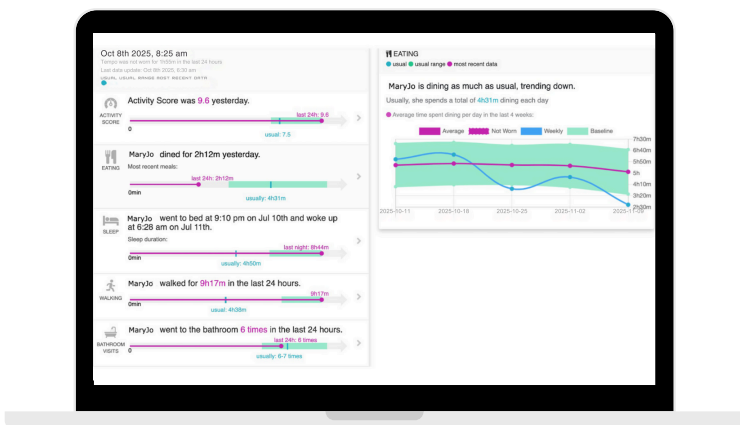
Oct 8th 2025, 8:25 am
Tempo was not worn for 1h55m in the last 24 hours
Last data update: Oct 8th 2025, 6:30 am
USUAL USUAL RANGE MOST RECENT DATA

ACTIVITY SCORE
Activity Score was 9.6 yesterday.
last 24h: 9.6
0
usual: 7.5

EATING
MaryJo dined for 2h12m yesterday.
Most recent meals:
last 24h: 2h12m
0min
usual: 4h31m

SLEEP
MaryJo went to bed at 9:10 pm on Jul 10th and woke up at 6:28 am on Jul 11th.
Sleep duration:
last night: 8h44m
0min
usually: 4h50m

WALKING
MaryJo walked for 9h17m in the last 24 hours.
9h17m
0min
usual: 4h38m

BATHROOM VISITS
MaryJo went to the bathroom 6 times in the last 24 hours.
last 24h: 6 times
0
usually: 6-7 times

EATING
usual usual range most recent data

MaryJo is dining as much as usual, trending down.
Usually, she spends a total of 4h31m dining each day
Average time spent dining per day in the last 4 weeks:

Average Not Worn Weekly Baseline

7h30m
6h40m
5h50m
5h
4h10m
3h20m
2h30m

2025-10-11 2025-10-18 2025-10-25 2025-11-02 2025-11-09